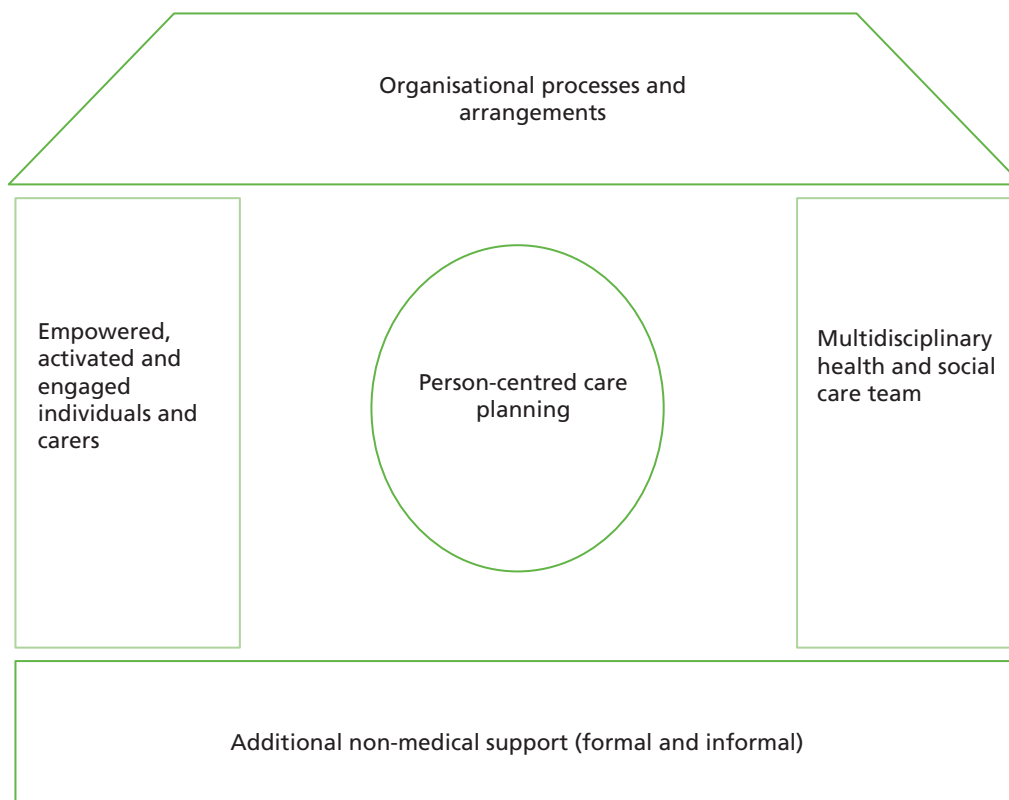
Organisational processes and arrangements

Empowered, activated and engaged individuals and carers

Person-centred care planning

Multidisciplinary health and social care team

Additional non-medical support (formal and informal)